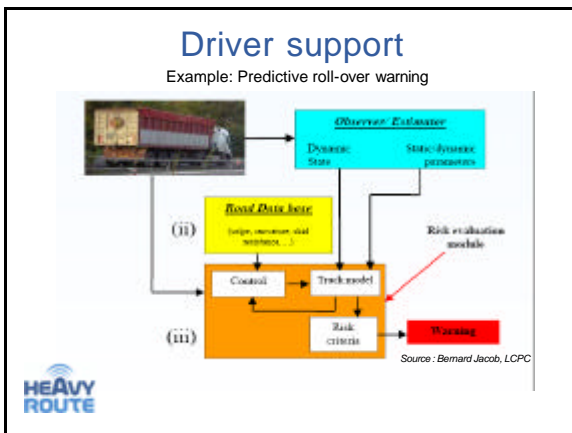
Driver support

Example: Predictive roll-over warning

Observer Estimator

Dynamic State

Static-dynamic parameters

Road Data base

(slope, curvature, skid resistance, ...)

(ii)

Risk evaluation module

Control

Truck model

(iii)

Risk criteria

Warning

Source : Bernard Jacob, LCPC

HEAVY ROUTE